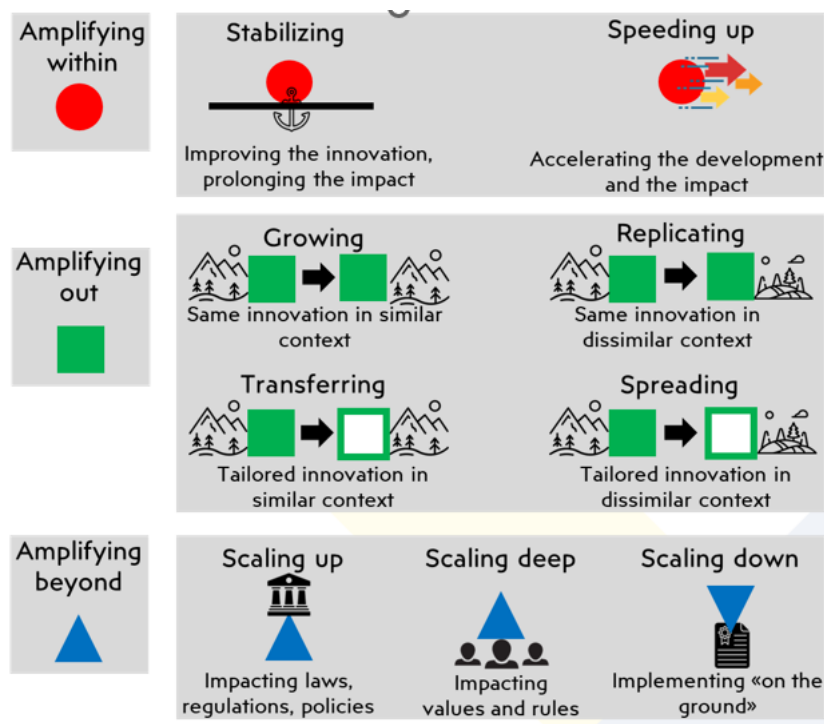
Amplifying within

Stabilizing

Improving the innovation, prolonging the impact

Speeding up

Accelerating the development and the impact

Amplifying out

Growing

Same innovation in similar context

Replicating

Same innovation in dissimilar context

Transferring

Tailored innovation in similar context

Spreading

Tailored innovation in dissimilar context

Amplifying beyond

Scaling up

Impacting laws, regulations, policies

Scaling deep

Impacting values and rules

Scaling down

Implementing «on the ground»